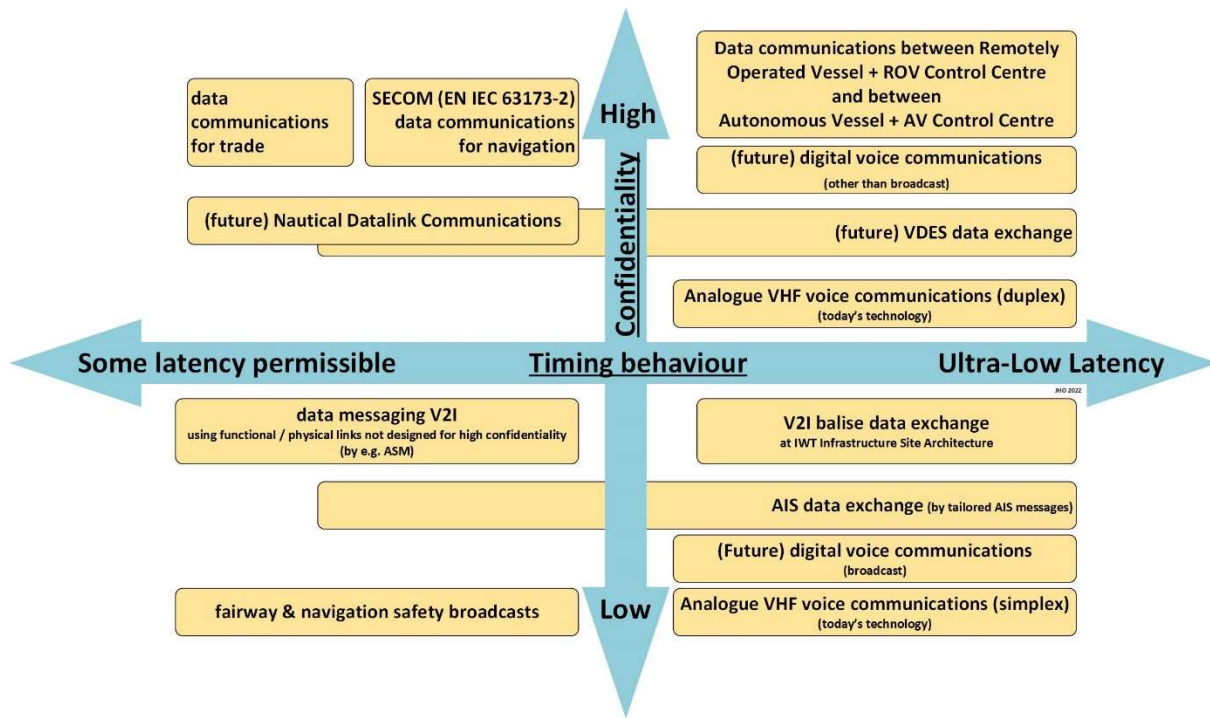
data communications for trade

SECOM (EN IEC 63173-2) data communications for navigation

High

Confidentiality

Data communications between Remotely Operated Vessel + ROV Control Centre and between Autonomous Vessel + AV Control Centre

(future) digital voice communications
(other than broadcast)

(future) Nautical Datalink Communications

(future) VDES data exchange

Analogue VHF voice communications (duplex)
(today's technology)

Some latency permissible

Timing behaviour

Ultra-Low Latency

JHO 2022

data messaging V2I
using functional / physical links not designed for high confidentiality
(by e.g. ASM)

V2I balise data exchange
at IWT Infrastructure Site Architecture

AIS data exchange (by tailored AIS messages)

(Future) digital voice communications
(broadcast)

fairway & navigation safety broadcasts

Low

Analogue VHF voice communications (simplex)
(today's technology)